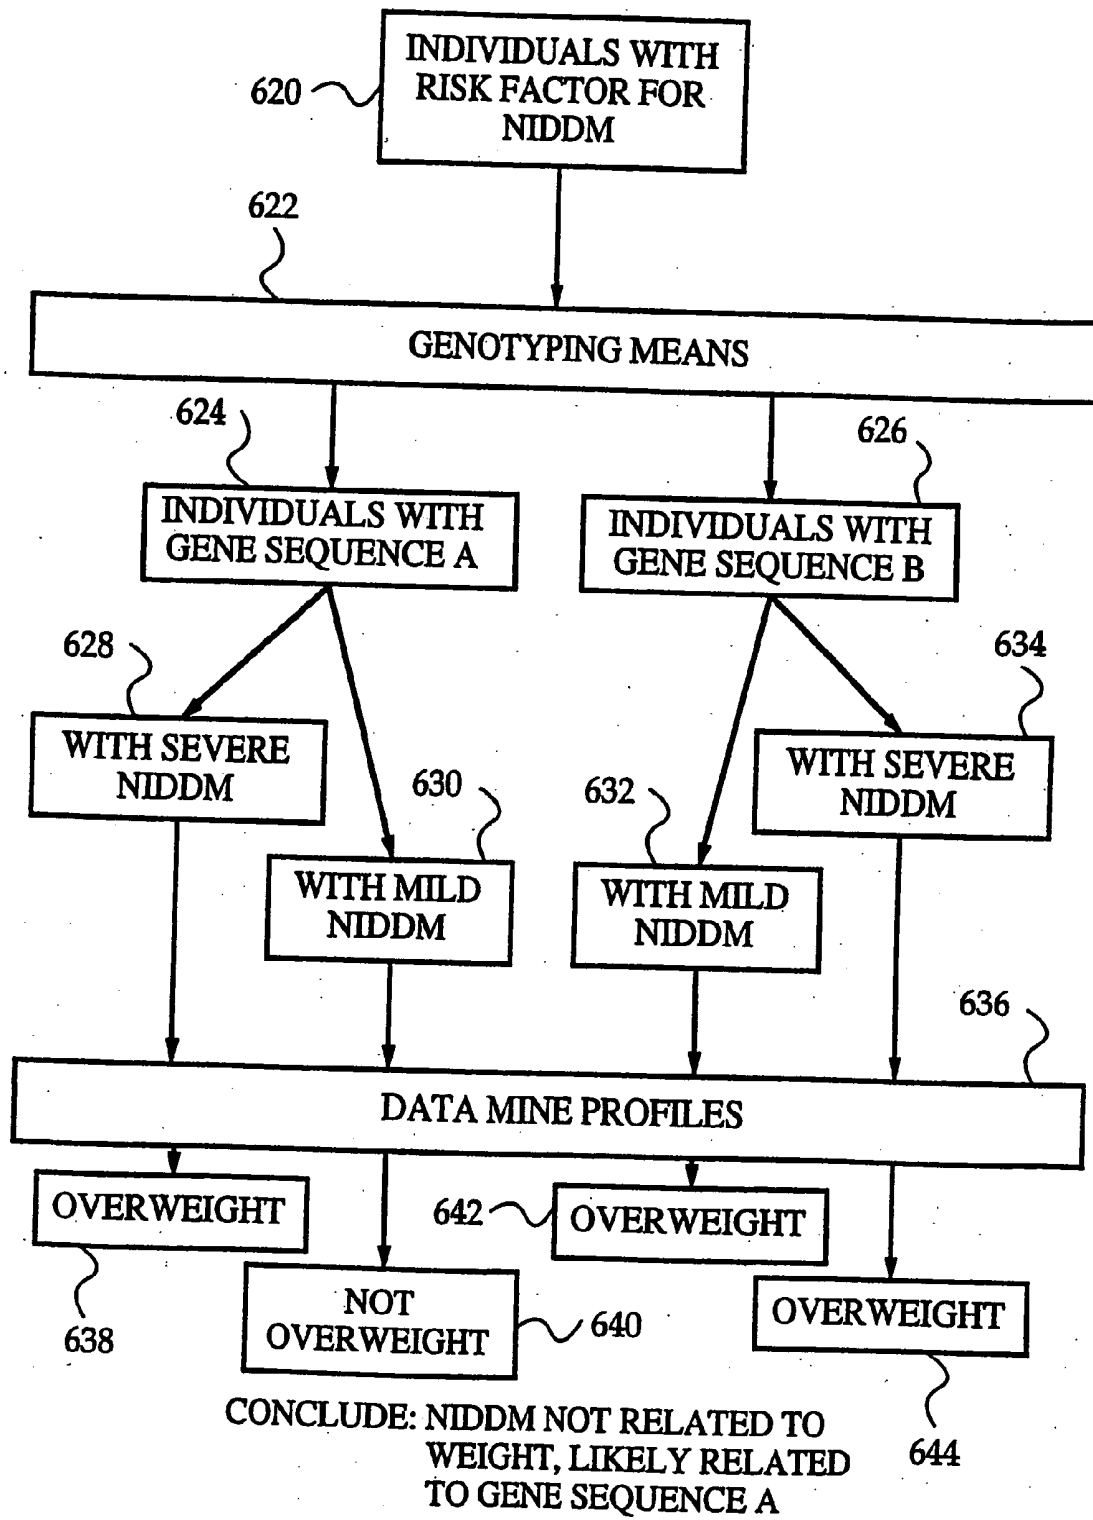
620
INDIVIDUALS WITH RISK FACTOR FOR NIDDM

622
GENOTYPING MEANS

624
INDIVIDUALS WITH GENE SEQUENCE A

626
INDIVIDUALS WITH GENE SEQUENCE B

628
WITH SEVERE NIDDM

630
WITH MILD NIDDM

632
WITH MILD NIDDM

634
WITH SEVERE NIDDM

636
DATA MINE PROFILES

OVERWEIGHT
638

NOT OVERWEIGHT
640

642
OVERWEIGHT

OVERWEIGHT
644

CONCLUDE: NIDDM NOT RELATED TO WEIGHT, LIKELY RELATED TO GENE SEQUENCE A